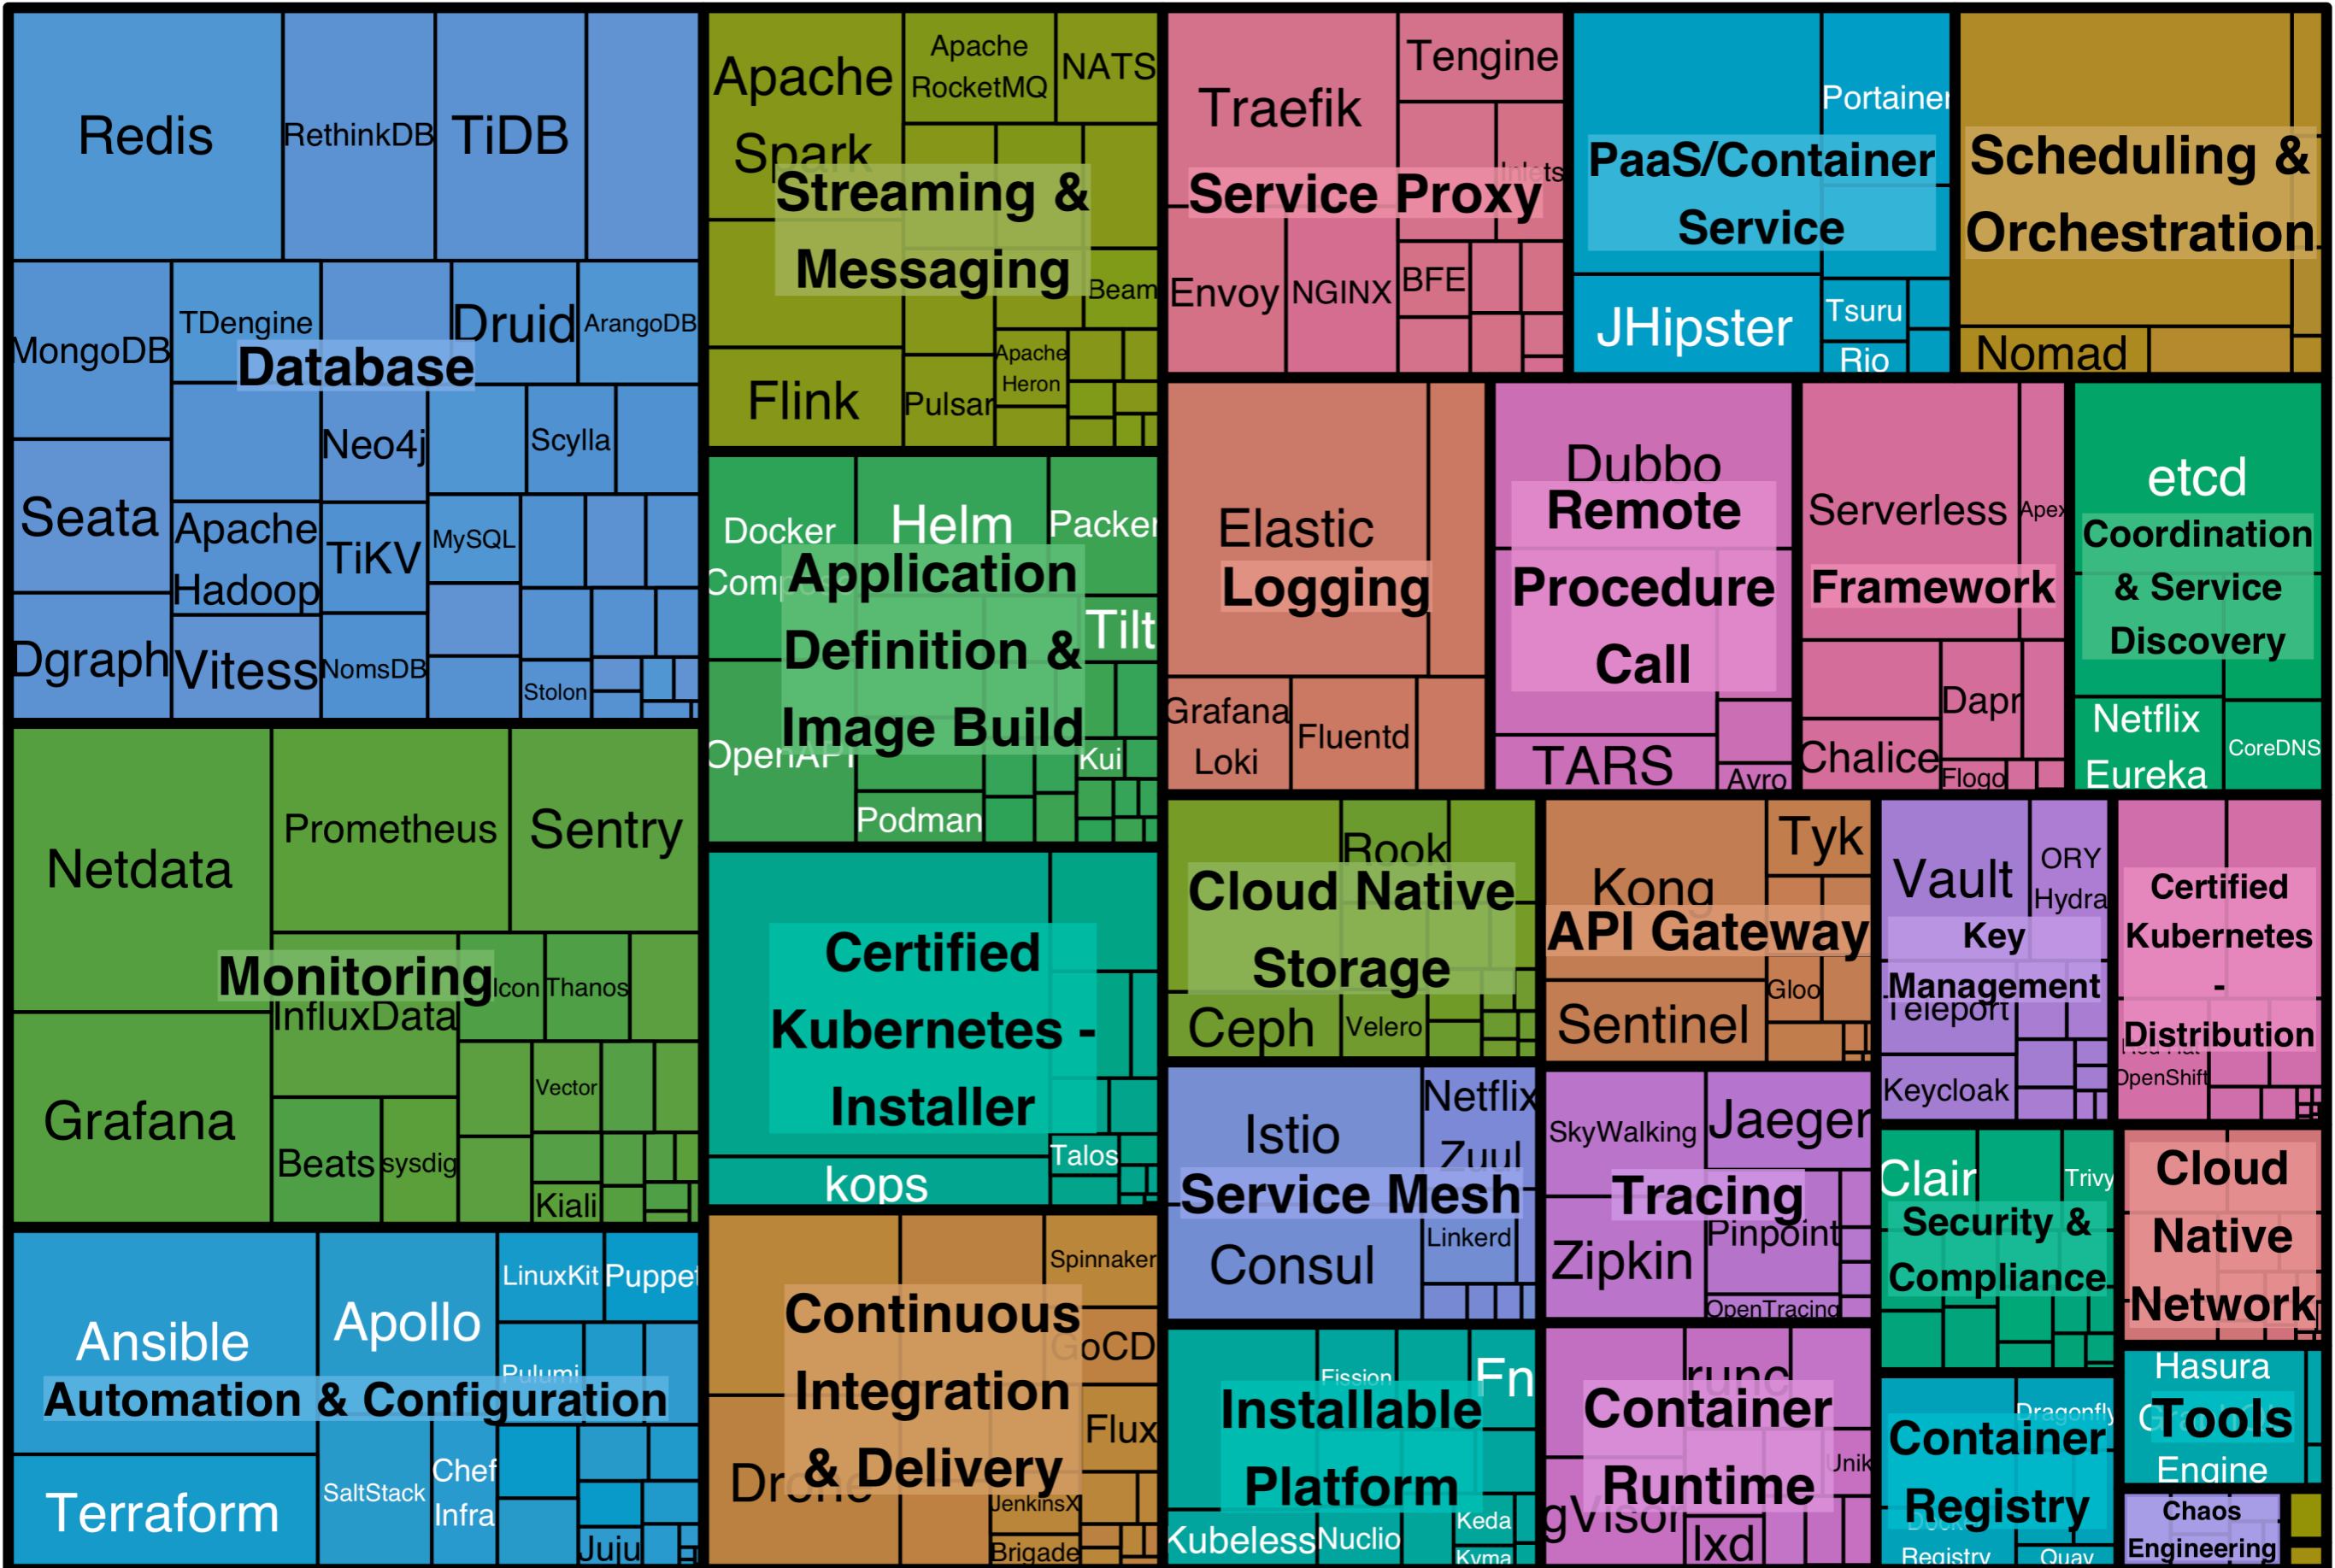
Redis
RethinkDB
TiDB
MongoDB
TDengine
Druid
ArangoDB
Database
Neo4j
Scylla
Seata
Apache Hadoop
TiKV
MySQL
Dgraph
Vitess
NomsDB
Stolon

Apache Spark
Apache RocketMQ
NATS
Streaming & Messaging
Beam
Flink
Pulsar
Apache Heron

Traefik
Tengine
Service Proxy
Envoy
NGINX
BFE

Portainer
PaaS/Container Service
JHipster
Tsuru
Rio

Scheduling & Orchestration
Nomad

Docker
Helm
Packer
Application Definition & Image Build
Tilt
OpenAPI
Kui
Podman

Elastic
Logging
Grafana Loki
Fluentd

Dubbo
Remote Procedure Call
TARS
Avro

Serverless
Apex
Framework
Dapr
Chalice
Flogo

etcd
Coordination & Service Discovery
Netflix Eureka
CoreDNS

Netdata
Prometheus
Sentry
Monitoring
Icon
Thanos
InfluxData
Vector
Grafana
Beats
sysdig
Kiali

Certified Kubernetes - Installer
Talos
kops

Rook
Cloud Native Storage
Ceph
Velero

Tyk
Kong
API Gateway
Gloo
Sentinel

Vault
ORY Hydra
Key Management
Teleport
Keycloak

Certified Kubernetes - Distribution
OpenShift

Istio
Netflix Zuul
Service Mesh
Consul
Linkerd

SkyWalking
Jaeger
Tracing
Zipkin
Pinpoint
OpenTracing

Clair
Trivy
Security & Compliance

Cloud Native Network

Ansible
Apollo
LinuxKit
Puppet
Pulumi
Automation & Configuration
Terraform
SaltStack
Chef Infra
Juju

Spinnaker
Continuous Integration & Delivery
GoCD
Flux
Drone
JenkinsX
Brigade

Fission
Fn
Installable Platform
Kubeless
Nuclio
Keda
Kyma

runc
Container Runtime
Unik
gVisor
lxd

Dragonfly
Container Registry
Registry
Quay

Hasura
Tools
Engine
Chaos Engineering